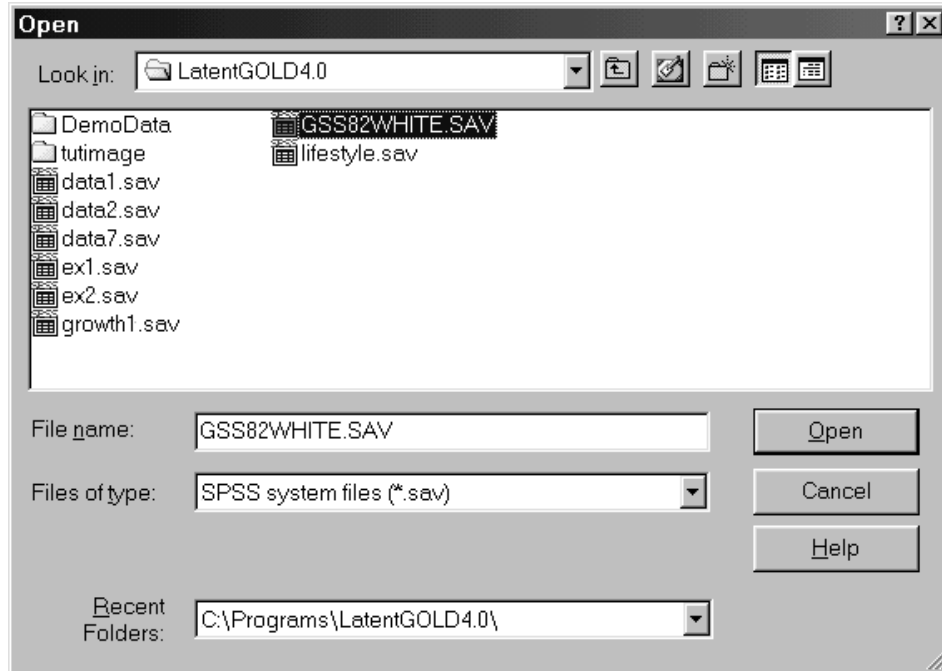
Open

?

Look in: LatentGOLD4.0

DemoData
tutimage
data1.sav
data2.sav
data7.sav
ex1.sav
ex2.sav
growth1.sav
GSS82WHITE.SAV
lifestyle.sav

File name: GSS82WHITE.SAV

Open

Files of type: SPSS system files (*.sav)

Cancel

Help

Recent Folders: C:\Programs\LatentGOLD4.0\